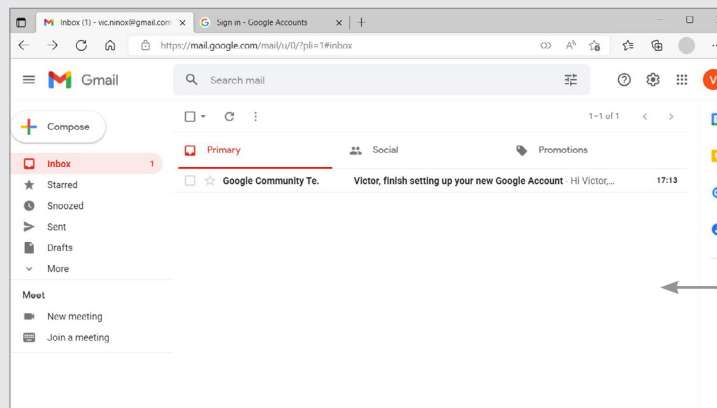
Inbox (1) - vic.ninox@gmail.com ×
Sign in - Google Accounts ×
+
https://mail.google.com/mail/u/0/?pli=1#inbox
Gmail
Search mail
V
Compose
Inbox 1
Starred
Snoozed
Sent
Drafts
More
Meet
New meeting
Join a meeting
1–1 of 1
Primary
Social
Promotions
Google Community Te.
Victor, finish setting up your new Google Account - Hi Victor,...
17:13